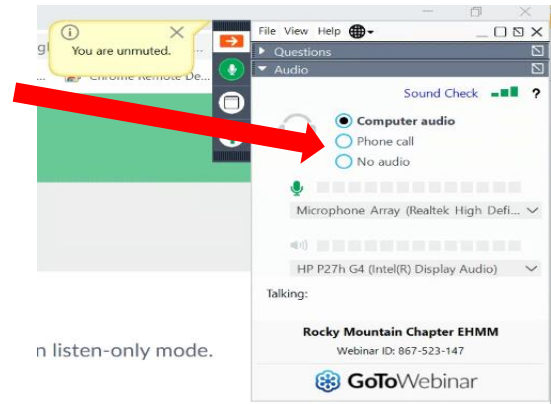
You are unmuted.

Chrome Remote De

File View Help

Questions

Audio

Sound Check ?

Computer audio

Phone call

No audio

Microphone Array (Realtek High Defi...

HP P27h G4 (Intel(R) Display Audio)

Talking:

Rocky Mountain Chapter EHMM

Webinar ID: 867-523-147

GoToWebinar

n listen-only mode.